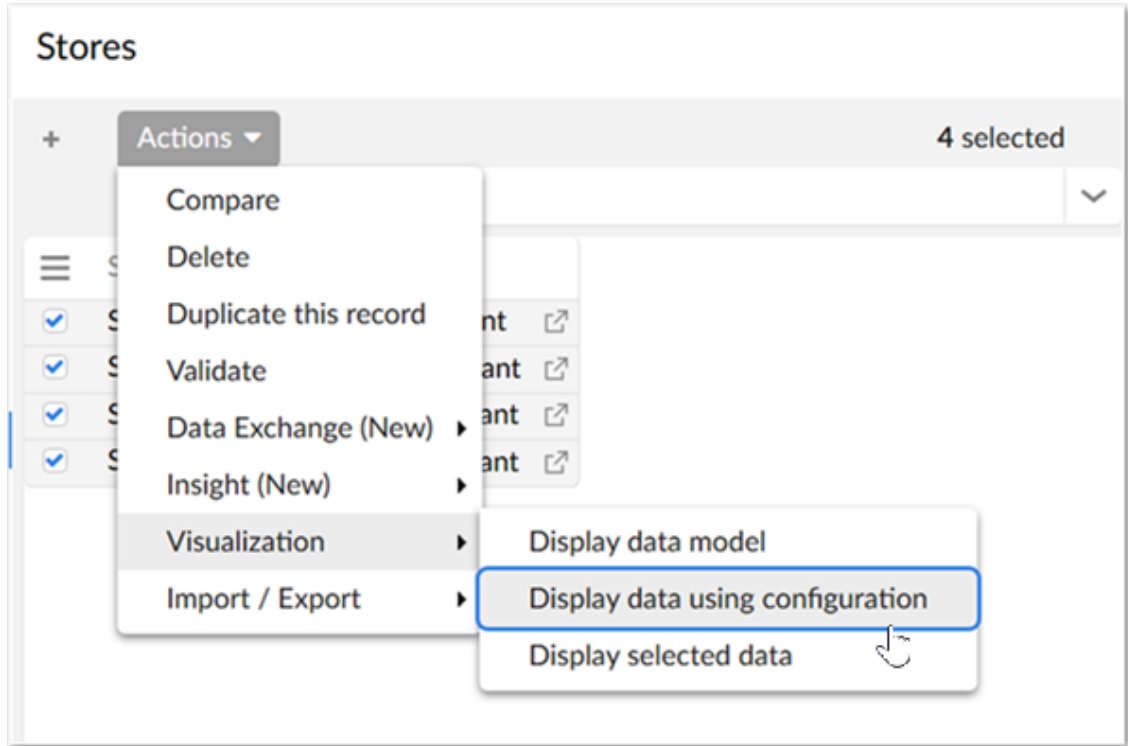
Stores

+ Actions

4 selected

Compare
Delete
Duplicate this record
Validate
Data Exchange (New)
Insight (New)
Visualization
Import / Export

Display data model
Display data using configuration
Display selected data

S
S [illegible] nt
S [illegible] ant
S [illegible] ant
S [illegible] ant